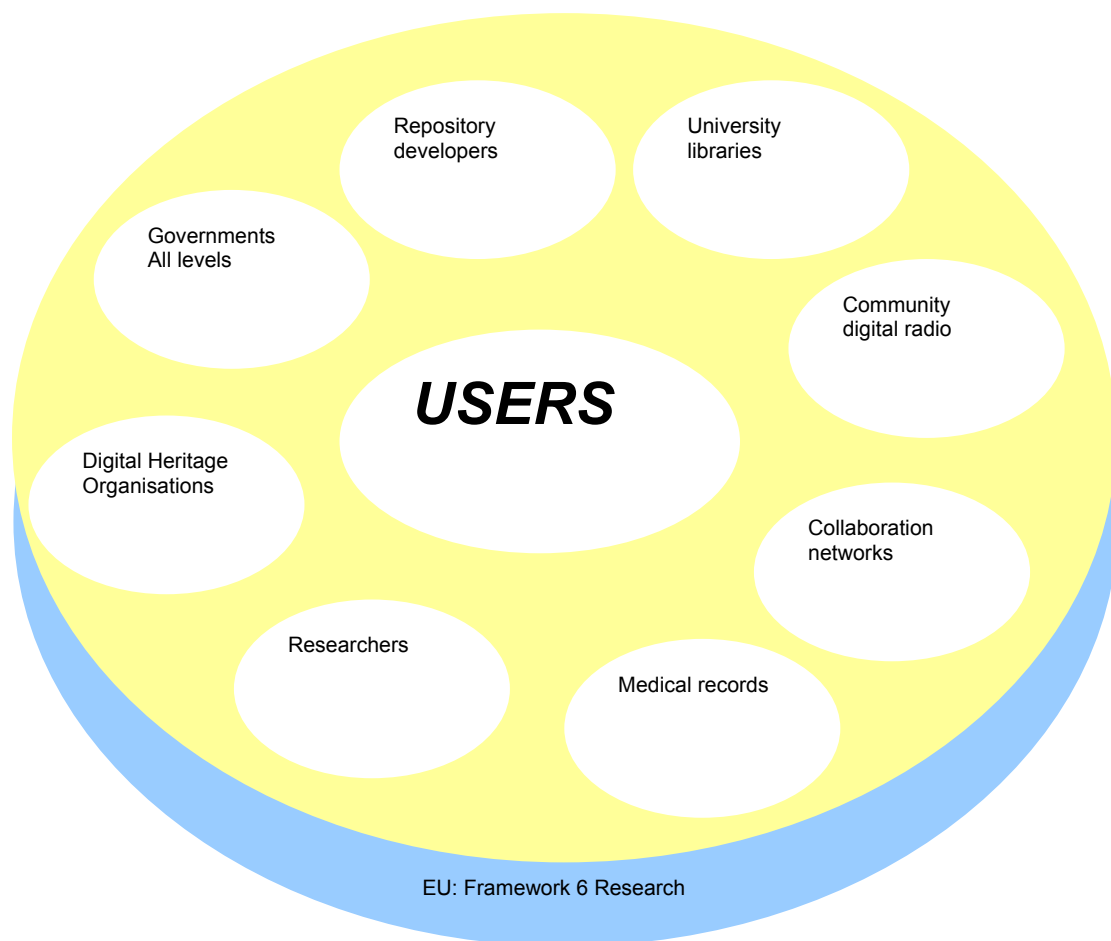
Repository developers

University libraries

Governments All levels

Community digital radio

USERS

Digital Heritage Organisations

Collaboration networks

Researchers

Medical records

EU: Framework 6 Research